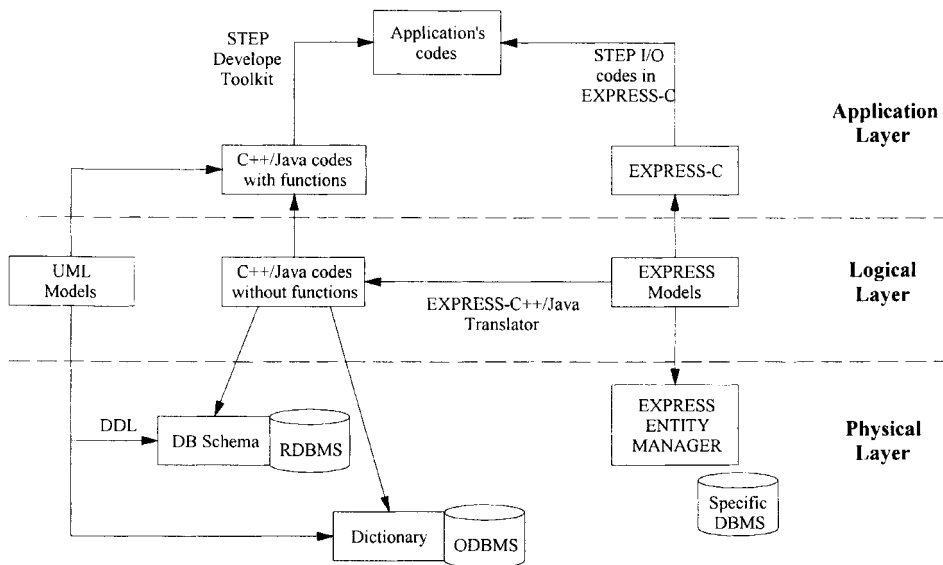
Application's codes

STEP Develope Toolkit

STEP I/O codes in EXPRESS-C

Application Layer

C++/Java codes with functions

EXPRESS-C

UML Models

C++/Java codes without functions

EXPRESS Models

Logical Layer

EXPRESS-C++/Java Translator

DDL

DB Schema

RDBMS

EXPRESS ENTITY MANAGER

Physical Layer

Specific DBMS

Dictionary

ODBMS